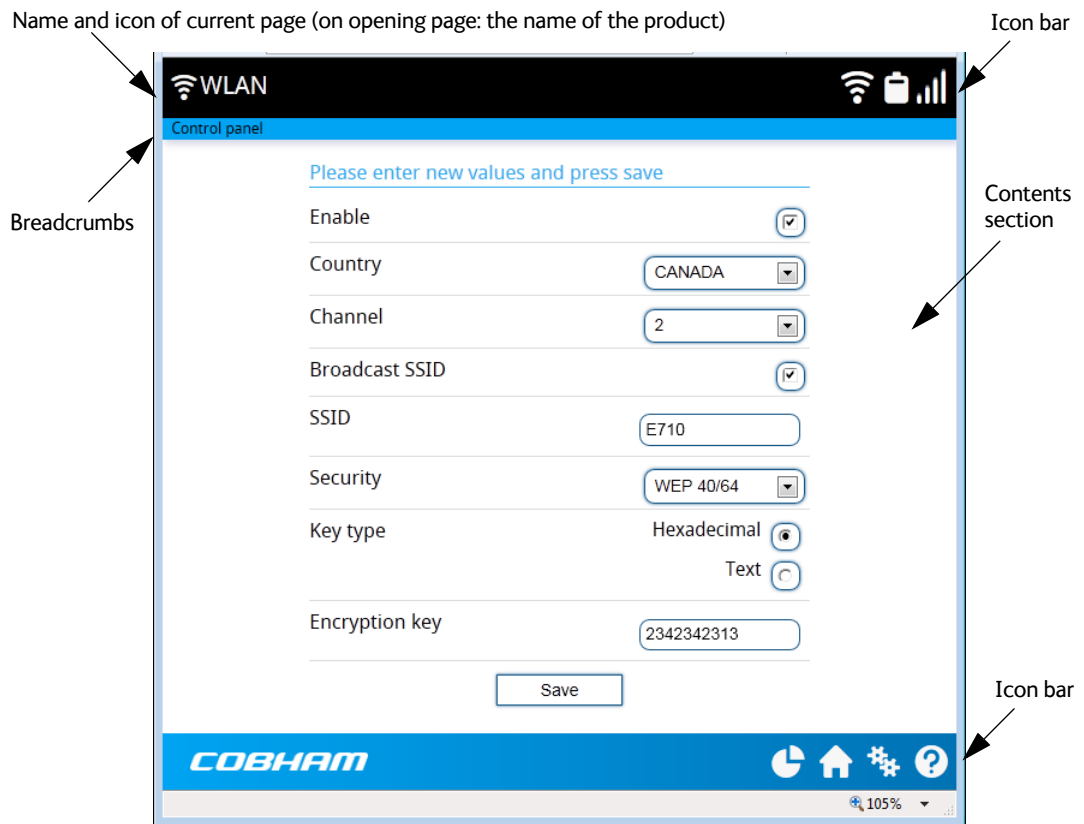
Name and icon of current page (on opening page: the name of the product)

Icon bar

WLAN

Control panel

Breadcrumbs

Contents section

Please enter new values and press save

Enable

Country CANADA

Channel 2

Broadcast SSID

SSID E710

Security WEP 40/64

Key type Hexadecimal

Text

Encryption key 2342342313

Save

Icon bar

COBHAM

105%